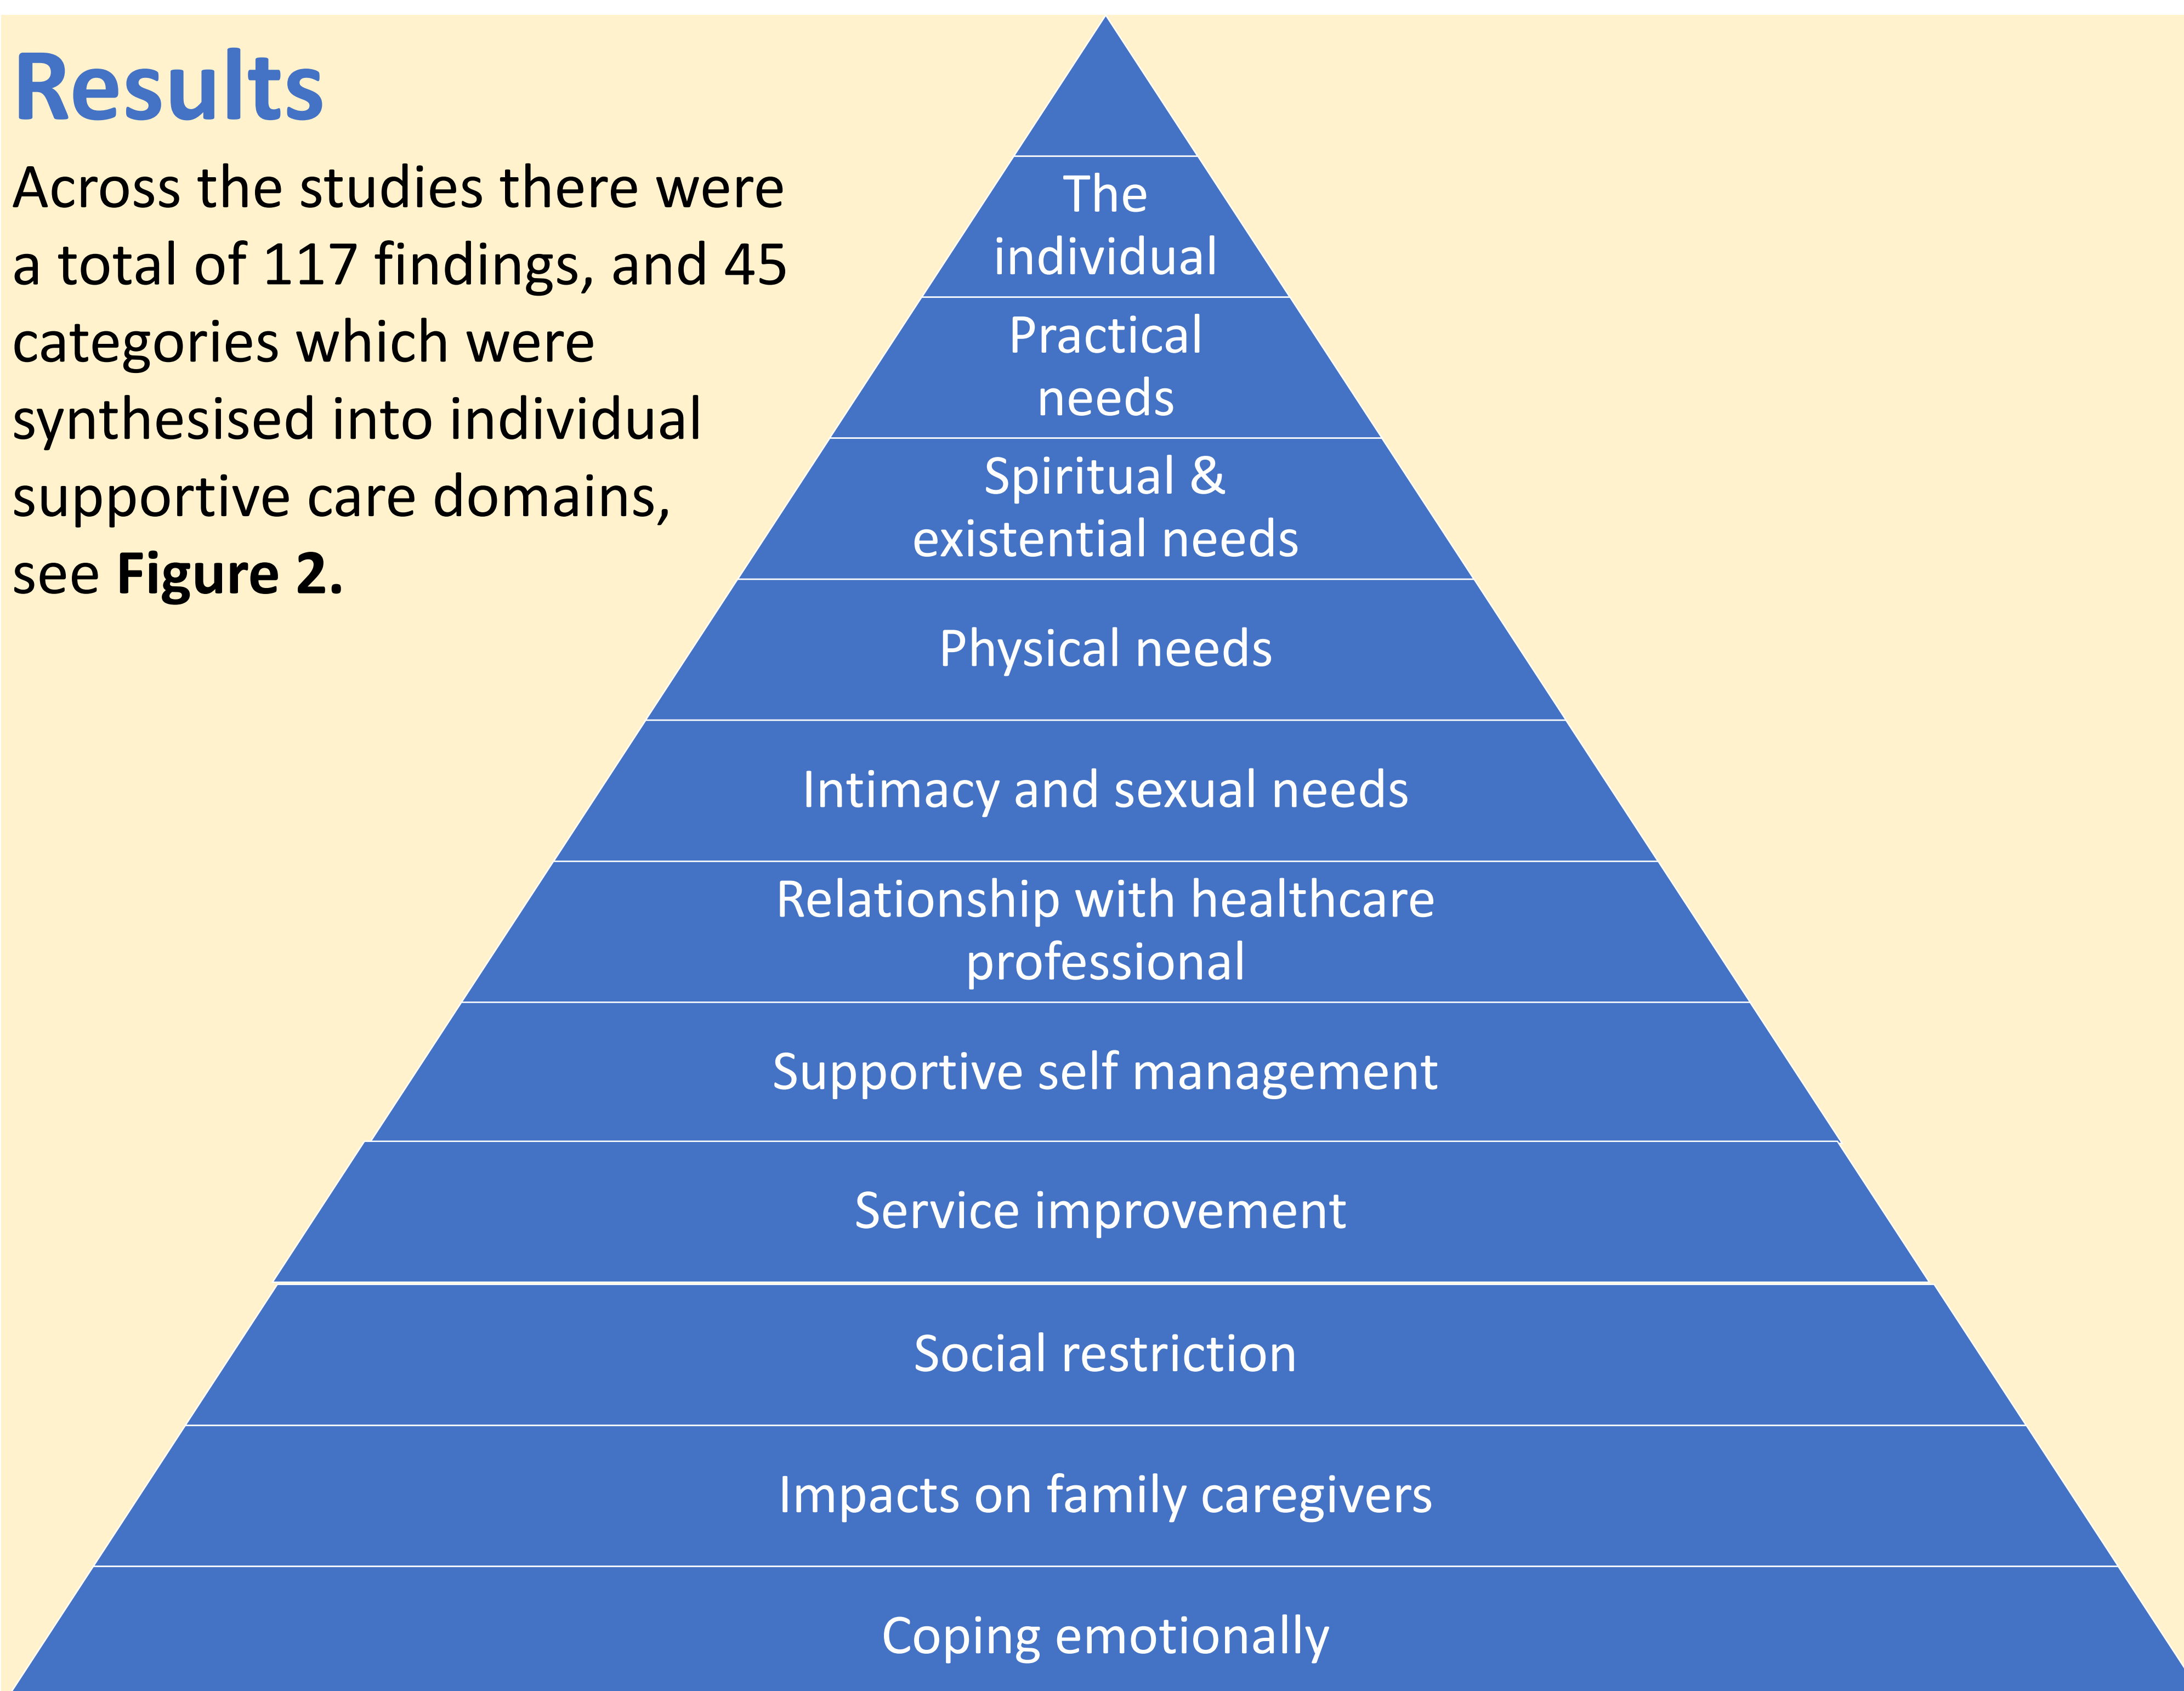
Results

Across the studies there were a total of 117 findings, and 45 categories which were synthesised into individual supportive care domains, see **Figure 2.**

The individual

Practical needs

Spiritual & existential needs

Physical needs

Intimacy and sexual needs

Relationship with healthcare professional

Supportive self management

Service improvement

Social restriction

Impacts on family caregivers

Coping emotionally